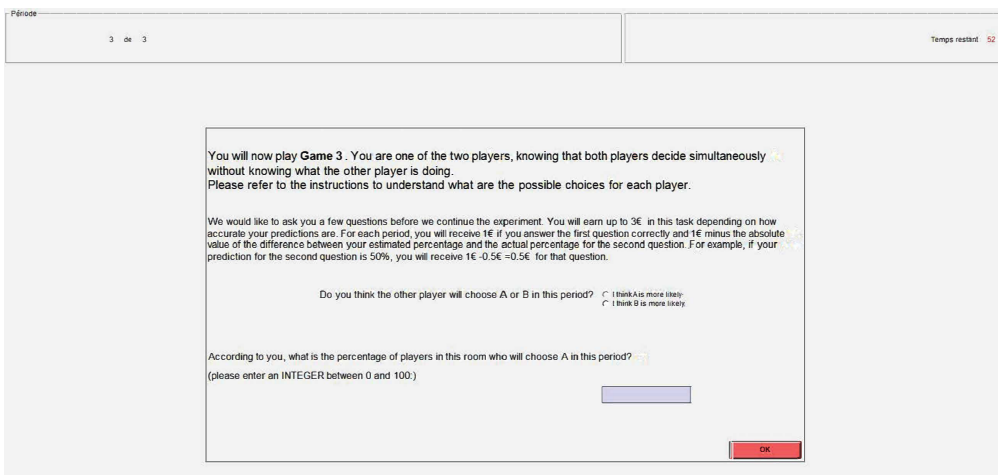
Période

3 de 3

Temps restant 52

You will now play **Game 3** . You are one of the two players, knowing that both players decide simultaneously without knowing what the other player is doing.
Please refer to the instructions to understand what are the possible choices for each player.

We would like to ask you a few questions before we continue the experiment. You will earn up to 3€ in this task depending on how accurate your predictions are. For each period, you will receive 1€ if you answer the first question correctly and 1€ minus the absolute value of the difference between your estimated percentage and the actual percentage for the second question. For example, if your prediction for the second question is 50%, you will receive 1€ -0.5€ =0.5€ for that question.

Do you think the other player will choose A or B in this period?

I think A is more likely.
I think B is more likely.

According to you, what is the percentage of players in this room who will choose A in this period?
(please enter an INTEGER between 0 and 100:)

OK